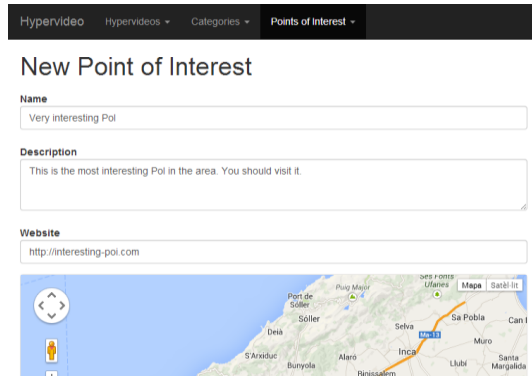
Hypervideo Hypervideos ▾ Categories ▾ Points of Interest ▾

New Point of Interest

Name

Very interesting PoI

Description

This is the most interesting PoI in the area. You should visit it.

Website

http://interesting-poi.com

Mapa Satèl·lit

Ses Fonts Ufanes

Puig Major

Port de Sóller

Sóller

Deià

Selva

Sa Pobla

Can I

Ma-13

Muro

S'Arxiduc

Alaró

Inca

Llubí

Santa Margalida

Bunyola

Binissalem